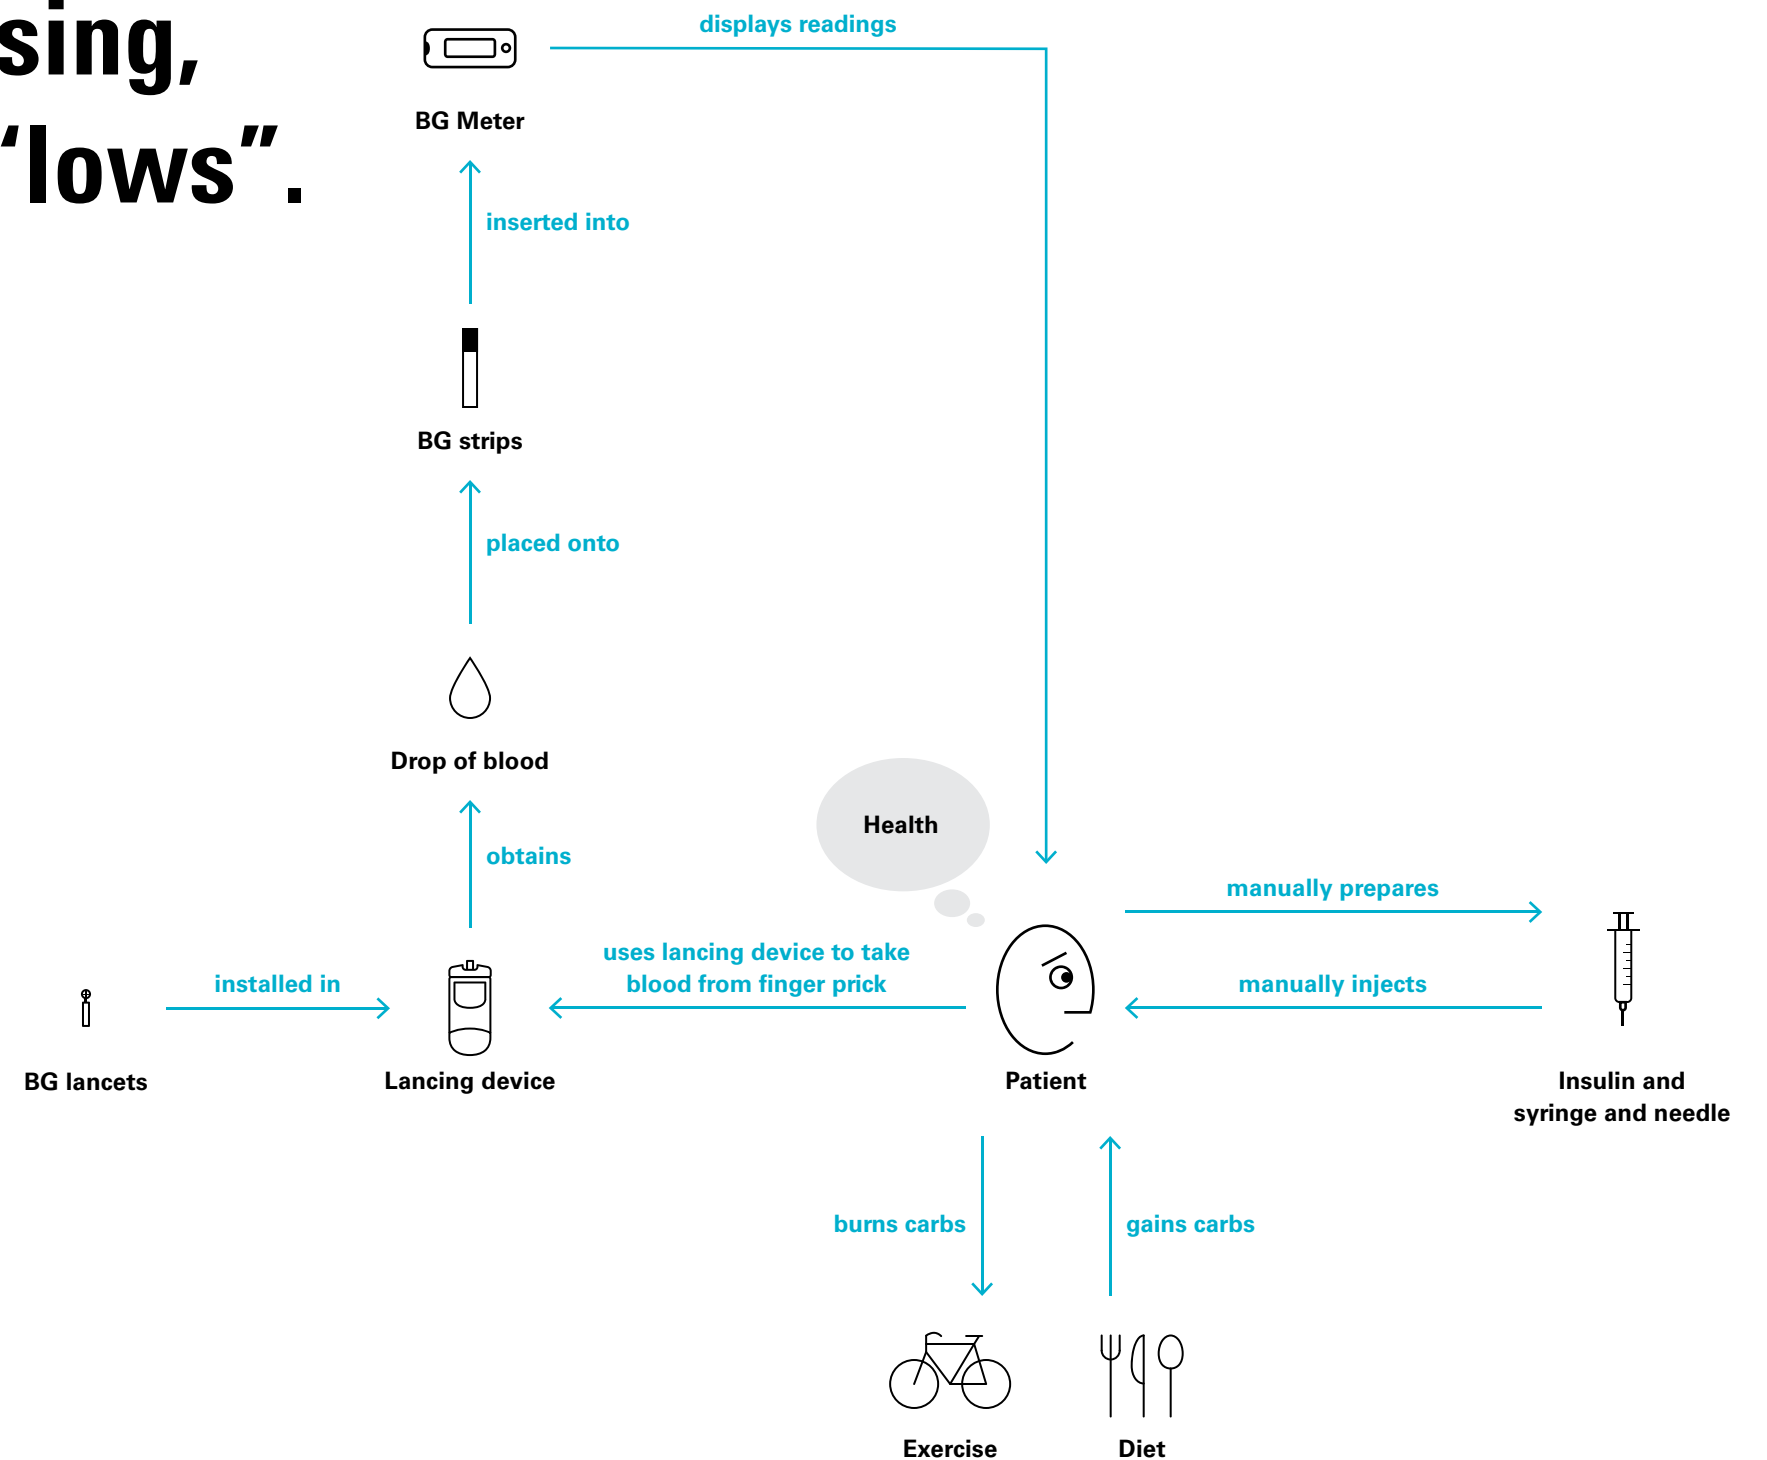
sing,
'lows".

displays readings

BG Meter

inserted into

BG strips

placed onto

Drop of blood

obtains

Health

manually prepares

installed in

uses lancing device to take blood from finger prick

manually injects

BG lancets

Lancing device

Patient

Insulin and syringe and needle

burns carbs

gains carbs

Exercise

Diet